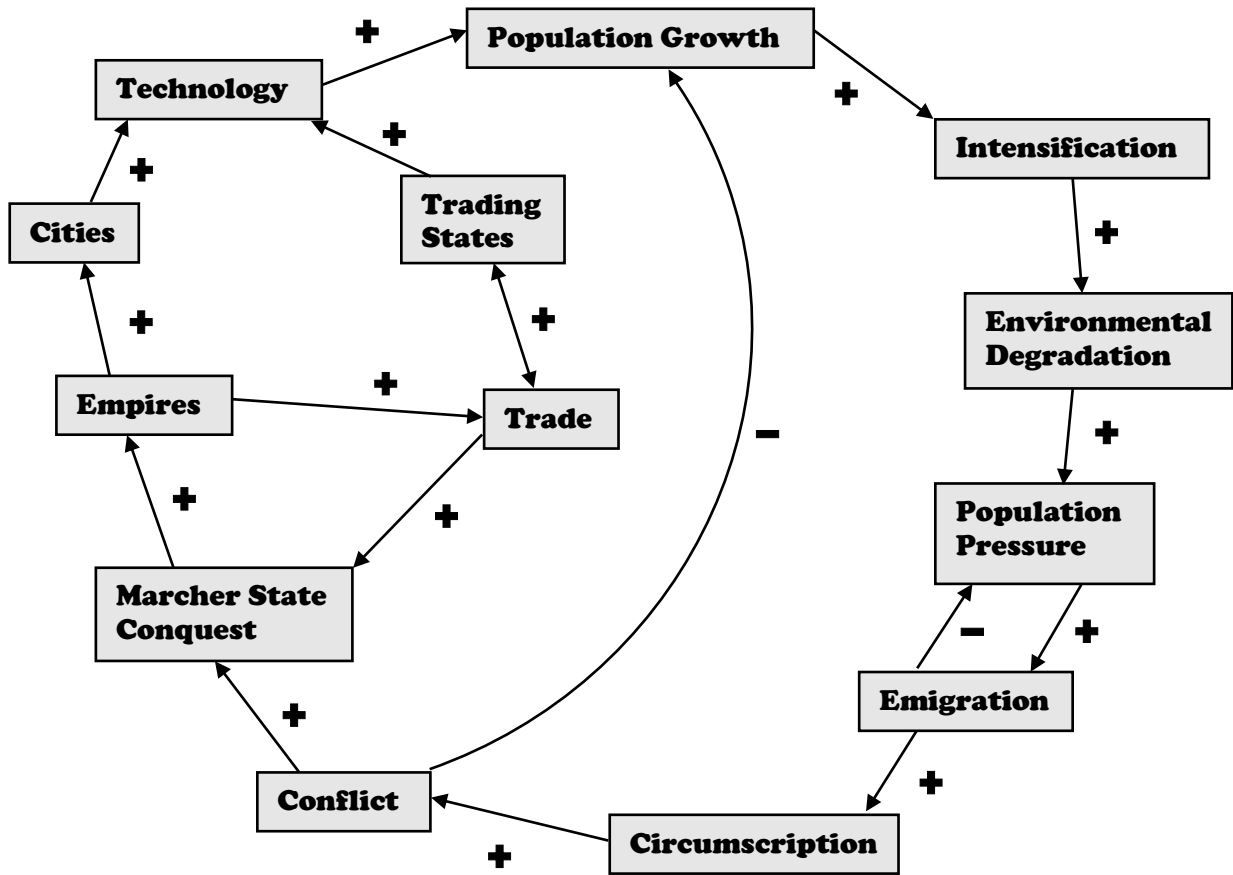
Population Growth

+

Technology

+

+

Intensification

+

Cities

Trading States

+

+

Environmental Degradation

+

Empires

+

Trade

−

+

+

Population Pressure

+

Marcher State Conquest

−

+

Emigration

+

+

Conflict

Circumscription

+